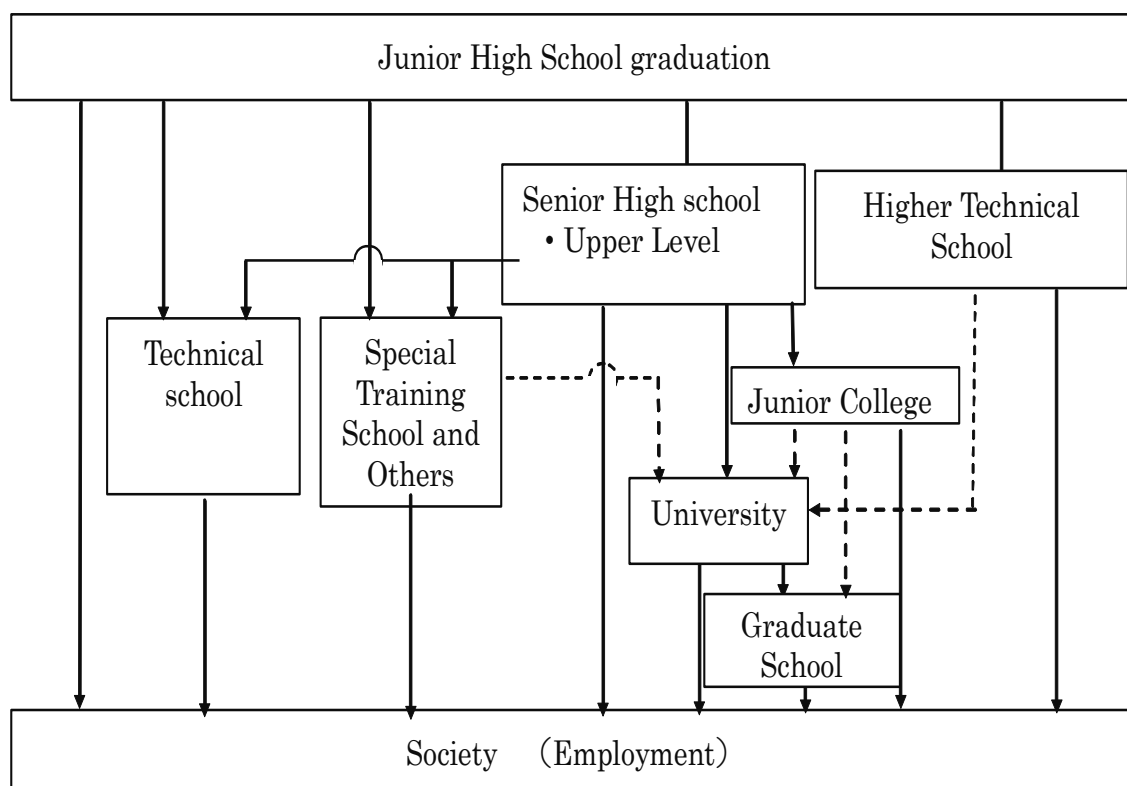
Junior High School graduation

Senior High school
・Upper Level

Higher Technical School

Technical school

Special Training School and Others

Junior College

University

Graduate School

Society （Employment）